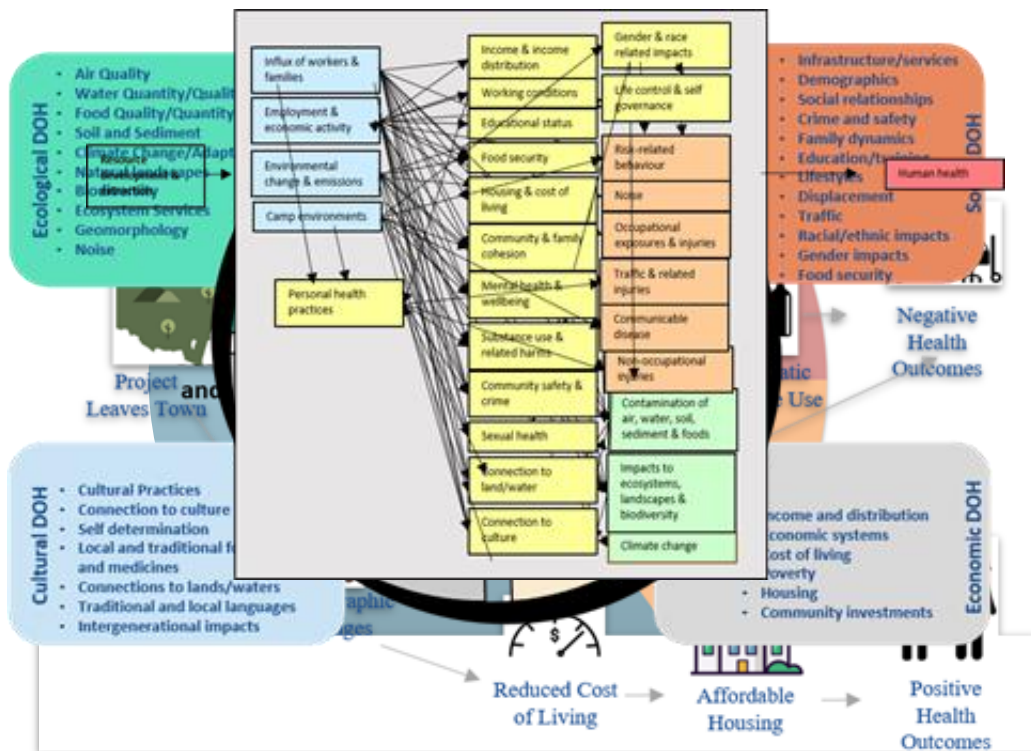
Ecological DOH
- Air Quality
- Water Quantity/Qualit
- Food Quality/Quantity
- Soil and Sediment
- Climate Change/Adapt
- Natural lands
- Biodiversity
- Ecosystem Services
- Geomorphology
- Noise

Resource extraction

Social DOH
- Infrastructure/services
- Demographics
- Social relationships
- Crime and safety
- Family dynamics
- Education/training
- Lifestyles
- Displacement
- Traffic
- Racial/ethnic impacts
- Gender impacts
- Food security

Human health

Influx of workers & families

Employment & economic activity

Environmental change & emissions

Camp environments

Personal health practices

Income & income distribution

Working conditions

Educational status

Food security

Housing & cost of living

Community & family cohesion

Mental health & wellbeing

Substance use & related harms

Community safety & crime

Sexual health

Connection to land/water

Connection to culture

Gender & race related impacts

Life control & self governance

Risk-related behaviour

Noise

Occupational exposures & injuries

Traffic & related injuries

Communicable disease

Non-occupational injuries

Contamination of air, water, soil, sediment & foods

Impacts to ecosystems, landscapes & biodiversity

Climate change

Project Leaves Town

and

atic e Use

Negative Health Outcomes

Cultural DOH
- Cultural Practices
- Connection to culture
- Self determination
- Local and traditional f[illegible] and medicines
- Connections to lands/waters
- Traditional and local languages
- Intergenerational impacts

aphic ges

Economic DOH
- Income and distribution
- Economic systems
- Cost of living
- Poverty
- Housing
- Community investments

Reduced Cost of Living

Affordable Housing

Positive Health Outcomes